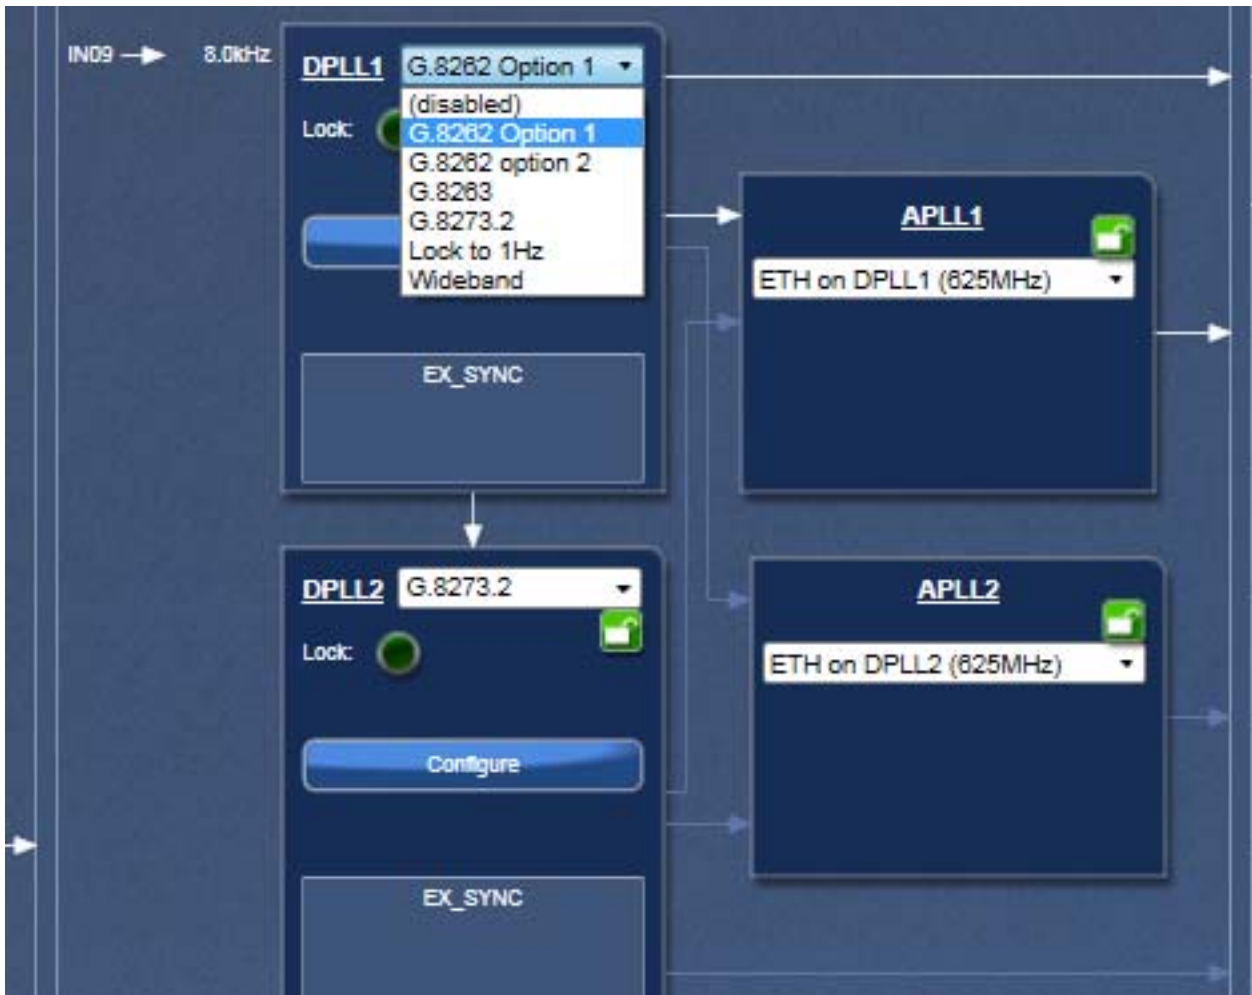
IN09
8.0kHz

DPLL1 G.8262 Option 1
(disabled)
G.8262 Option 1
G.8262 option 2
G.8263
G.8273.2
Lock to 1Hz
Wideband

Lock:

EX_SYNC

APLL1
ETH on DPLL1 (625MHz)

DPLL2 G.8273.2
Lock:
Configure

EX_SYNC

APLL2
ETH on DPLL2 (625MHz)